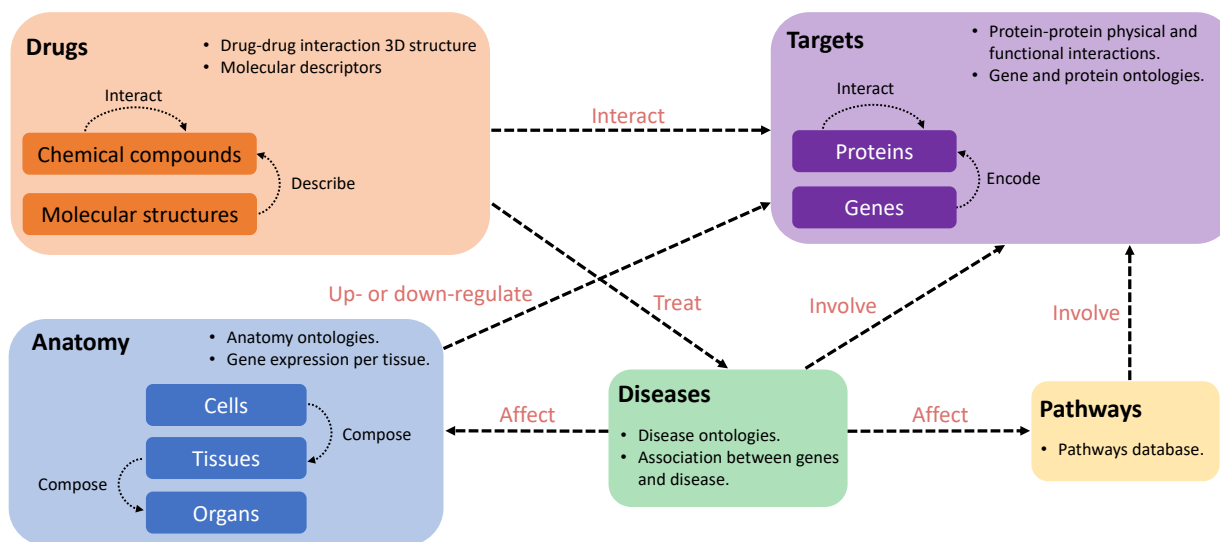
Drugs

• Drug-drug interaction 3D structure
• Molecular descriptors

Interact

Chemical compounds

Describe

Molecular structures

Interact

Targets

• Protein-protein physical and functional interactions.
• Gene and protein ontologies.

Interact

Proteins

Encode

Genes

Up- or down-regulate

Treat

Involve

Involve

Anatomy

• Anatomy ontologies.
• Gene expression per tissue.

Cells

Compose

Tissues

Compose

Organs

Affect

Diseases

• Disease ontologies.
• Association between genes and disease.

Affect

Pathways

• Pathways database.